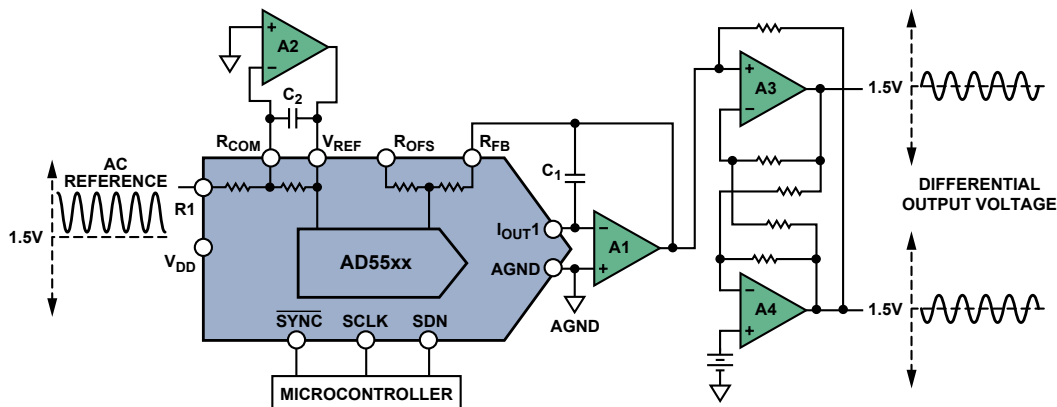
A2

+

−

$C_2$

$R_{COM}$ $V_{REF}$ $R_{OFS}$ $R_{FB}$

AC REFERENCE

R1

1.5V

$V_{DD}$

AD55xx

$\overline{SYNC}$ SCLK SDN

MICROCONTROLLER

$C_1$

$I_{OUT}1$

AGND

AGND

A1

−

+

A3

+

−

A4

−

+

1.5V

1.5V

DIFFERENTIAL OUTPUT VOLTAGE